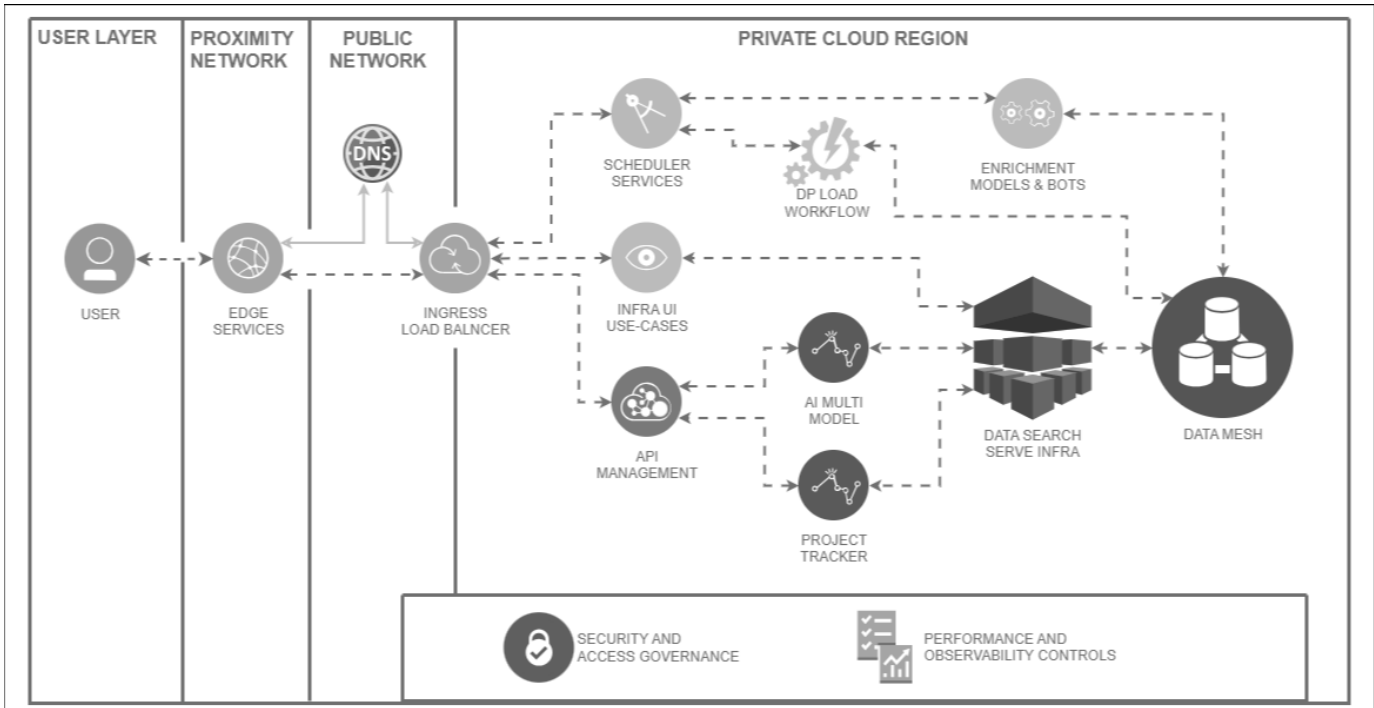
USER LAYER

PROXIMITY NETWORK

PUBLIC NETWORK

PRIVATE CLOUD REGION

DNS

SCHEDULER SERVICES

DP LOAD WORKFLOW

ENRICHMENT MODELS & BOTS

USER

EDGE SERVICES

INGRESS LOAD BALNCER

INFRA UI USE-CASES

AI MULTI MODEL

DATA SEARCH SERVE INFRA

DATA MESH

API MANAGEMENT

PROJECT TRACKER

SECURITY AND ACCESS GOVERNANCE

PERFORMANCE AND OBSERVABILITY CONTROLS